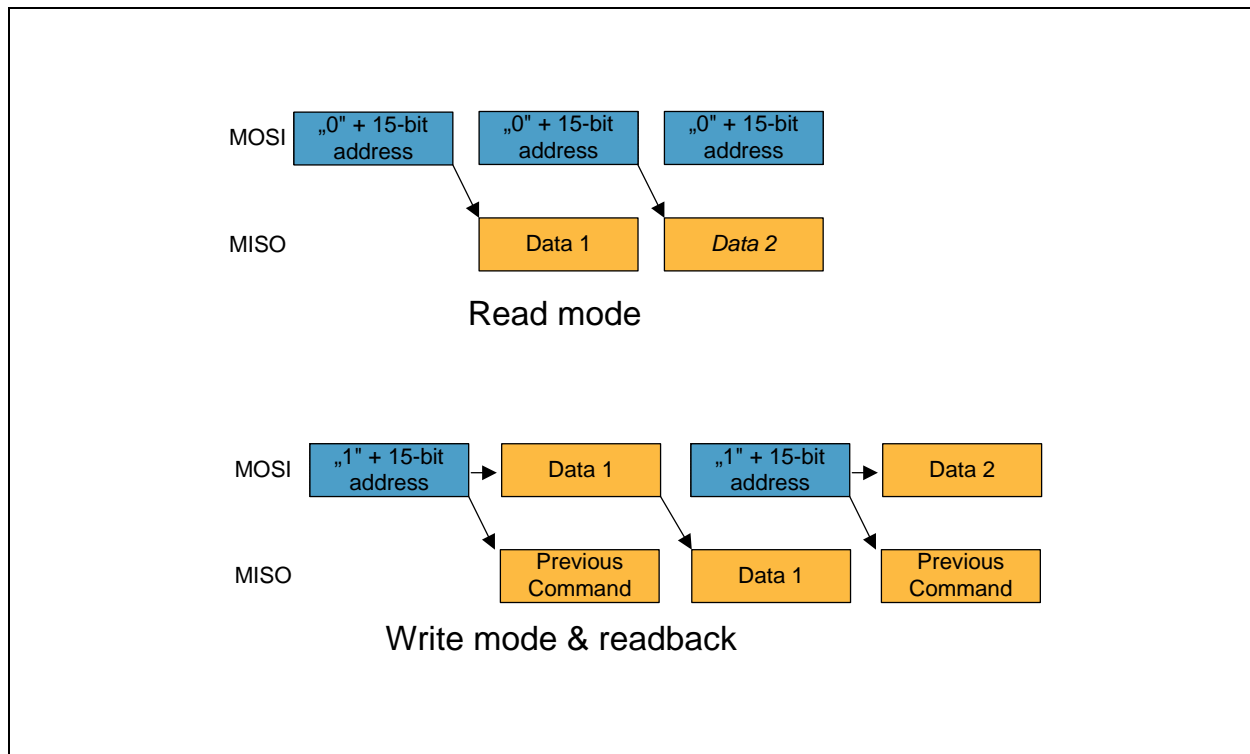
MOSI
„0" + 15-bit address
„0" + 15-bit address
„0" + 15-bit address

MISO
Data 1
*Data 2*

Read mode

MOSI
„1" + 15-bit address
Data 1
„1" + 15-bit address
Data 2

MISO
Previous Command
Data 1
Previous Command

Write mode & readback